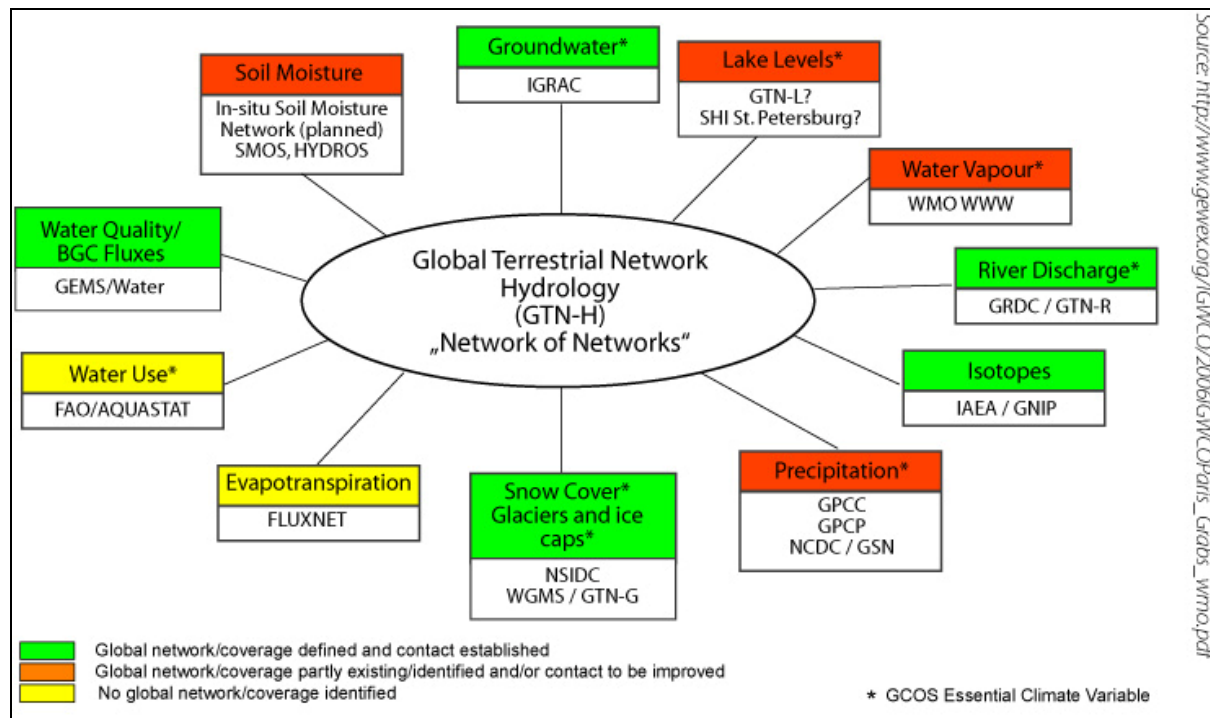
Groundwater*
IGRAC

Soil Moisture
In-situ Soil Moisture Network (planned)
SMOS, HYDROS

Lake Levels*
GTN-L?
SHI St. Petersburg?

Water Vapour*
WMO WWW

Water Quality/ BGC Fluxes
GEMS/Water

Global Terrestrial Network Hydrology (GTN-H) „Network of Networks“

River Discharge*
GRDC / GTN-R

Water Use*
FAO/AQUASTAT

Isotopes
IAEA / GNIP

Precipitation*
GPCC
GPCP
NCDC / GSN

Evapotranspiration
FLUXNET

Snow Cover* Glaciers and ice caps*
NSIDC
WGMS / GTN-G

Global network/coverage defined and contact established
Global network/coverage partly existing/identified and/or contact to be improved
No global network/coverage identified

* GCOS Essential Climate Variable

Source: http://www.gewex.org/IGWCO/2006IGWCOParis_Grabs_wmo.pdf